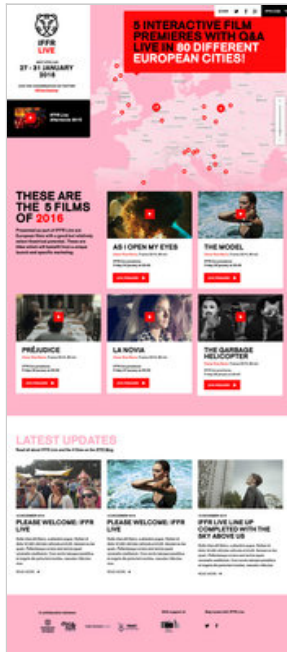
IFFR LIVE

27 - 31 JANUARY 2016

5 INTERACTIVE FILM PREMIERES WITH Q&A LIVE IN 80 DIFFERENT EUROPEAN CITIES!

THESE ARE THE 5 FILMS OF 2016

AS I OPEN MY EYES

THE MODEL

PRÉJUDICE

LA NOVIA

THE GARBAGE HELICOPTER

LATEST UPDATES

PLEASE WELCOME: IFFR LIVE

PLEASE WELCOME: IFFR LIVE

IFFR LIVE LINE UP COMPLETED WITH THE SKY ABOVE US

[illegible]